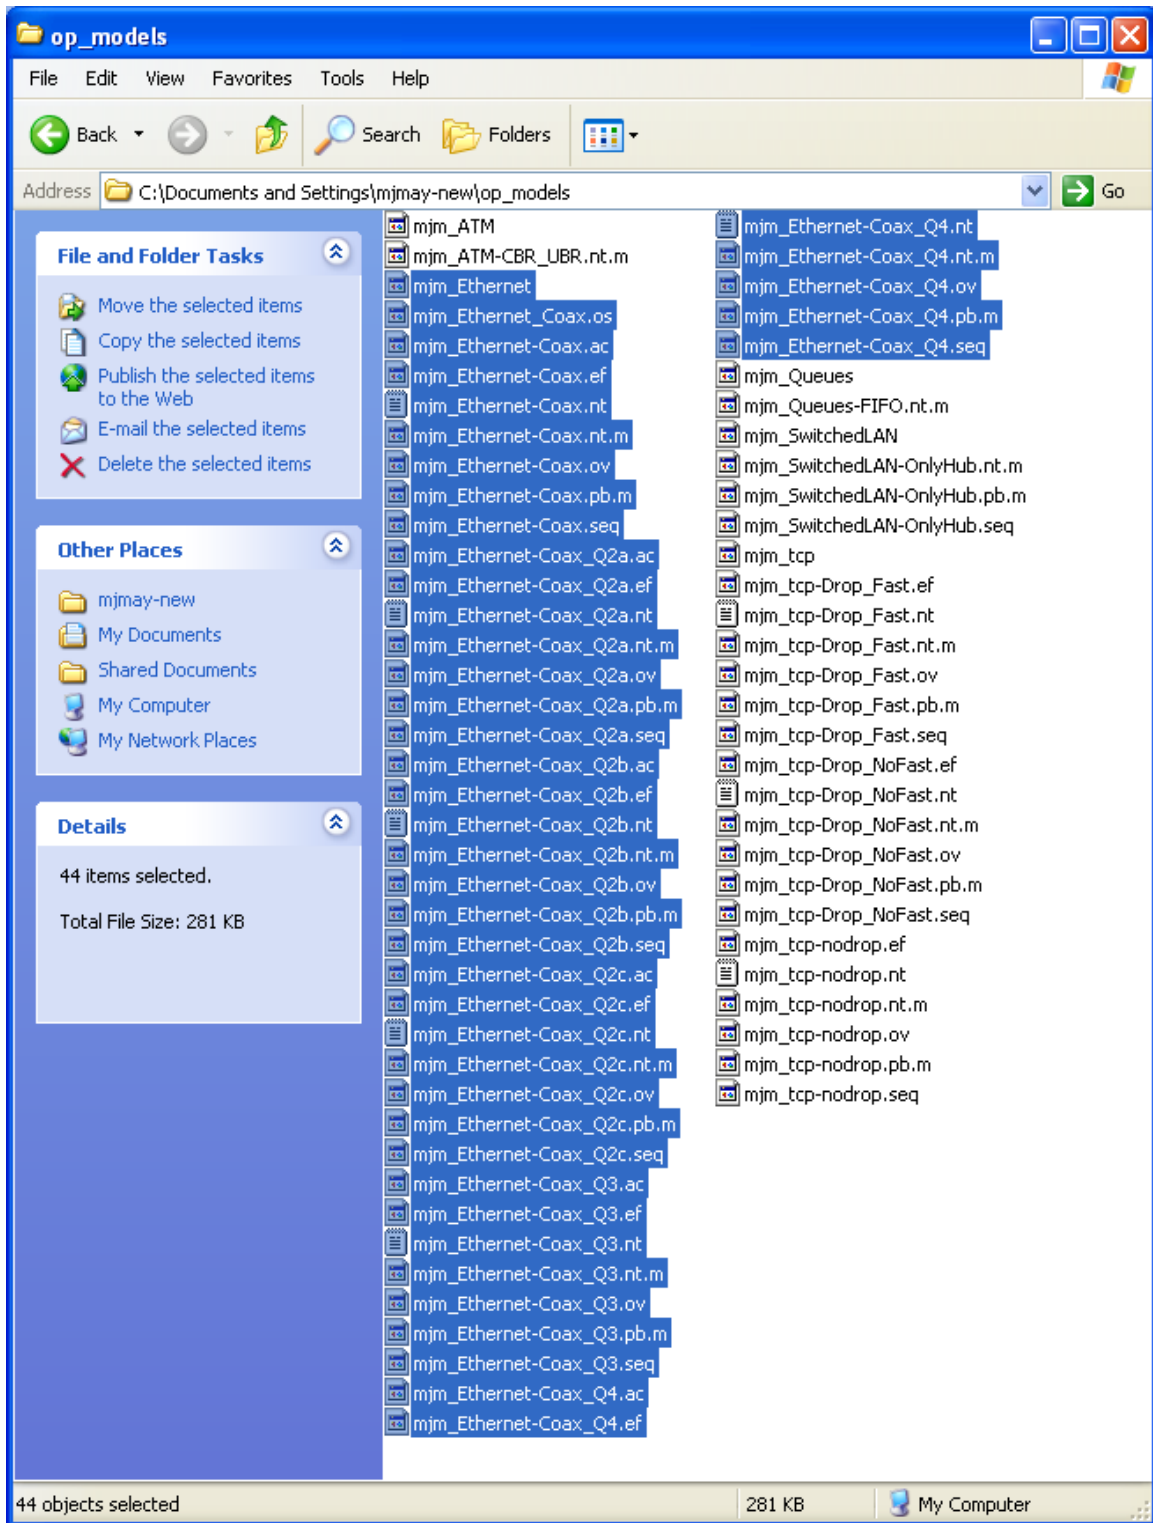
op_models

File Edit View Favorites Tools Help

Back Search Folders

Address C:\Documents and Settings\mjmay-new\op_models Go

File and Folder Tasks

Move the selected items
Copy the selected items
Publish the selected items to the Web
E-mail the selected items
Delete the selected items

Other Places

mjmay-new
My Documents
Shared Documents
My Computer
My Network Places

Details

44 items selected.

Total File Size: 281 KB

mjm_ATM
mjm_ATM-CBR_UBR.nt.m
mjm_Ethernet
mjm_Ethernet_Coax.os
mjm_Ethernet-Coax.ac
mjm_Ethernet-Coax.ef
mjm_Ethernet-Coax.nt
mjm_Ethernet-Coax.nt.m
mjm_Ethernet-Coax.ov
mjm_Ethernet-Coax.pb.m
mjm_Ethernet-Coax.seq
mjm_Ethernet-Coax_Q2a.ac
mjm_Ethernet-Coax_Q2a.ef
mjm_Ethernet-Coax_Q2a.nt
mjm_Ethernet-Coax_Q2a.nt.m
mjm_Ethernet-Coax_Q2a.ov
mjm_Ethernet-Coax_Q2a.pb.m
mjm_Ethernet-Coax_Q2a.seq
mjm_Ethernet-Coax_Q2b.ac
mjm_Ethernet-Coax_Q2b.ef
mjm_Ethernet-Coax_Q2b.nt
mjm_Ethernet-Coax_Q2b.nt.m
mjm_Ethernet-Coax_Q2b.ov
mjm_Ethernet-Coax_Q2b.pb.m
mjm_Ethernet-Coax_Q2b.seq
mjm_Ethernet-Coax_Q2c.ac
mjm_Ethernet-Coax_Q2c.ef
mjm_Ethernet-Coax_Q2c.nt
mjm_Ethernet-Coax_Q2c.nt.m
mjm_Ethernet-Coax_Q2c.ov
mjm_Ethernet-Coax_Q2c.pb.m
mjm_Ethernet-Coax_Q2c.seq
mjm_Ethernet-Coax_Q3.ac
mjm_Ethernet-Coax_Q3.ef
mjm_Ethernet-Coax_Q3.nt
mjm_Ethernet-Coax_Q3.nt.m
mjm_Ethernet-Coax_Q3.ov
mjm_Ethernet-Coax_Q3.pb.m
mjm_Ethernet-Coax_Q3.seq
mjm_Ethernet-Coax_Q4.ac
mjm_Ethernet-Coax_Q4.ef

mjm_Ethernet-Coax_Q4.nt
mjm_Ethernet-Coax_Q4.nt.m
mjm_Ethernet-Coax_Q4.ov
mjm_Ethernet-Coax_Q4.pb.m
mjm_Ethernet-Coax_Q4.seq
mjm_Queues
mjm_Queues-FIFO.nt.m
mjm_SwitchedLAN
mjm_SwitchedLAN-OnlyHub.nt.m
mjm_SwitchedLAN-OnlyHub.pb.m
mjm_SwitchedLAN-OnlyHub.seq
mjm_tcp
mjm_tcp-Drop_Fast.ef
mjm_tcp-Drop_Fast.nt
mjm_tcp-Drop_Fast.nt.m
mjm_tcp-Drop_Fast.ov
mjm_tcp-Drop_Fast.pb.m
mjm_tcp-Drop_Fast.seq
mjm_tcp-Drop_NoFast.ef
mjm_tcp-Drop_NoFast.nt
mjm_tcp-Drop_NoFast.nt.m
mjm_tcp-Drop_NoFast.ov
mjm_tcp-Drop_NoFast.pb.m
mjm_tcp-Drop_NoFast.seq
mjm_tcp-nodrop.ef
mjm_tcp-nodrop.nt
mjm_tcp-nodrop.nt.m
mjm_tcp-nodrop.ov
mjm_tcp-nodrop.pb.m
mjm_tcp-nodrop.seq

44 objects selected 281 KB My Computer